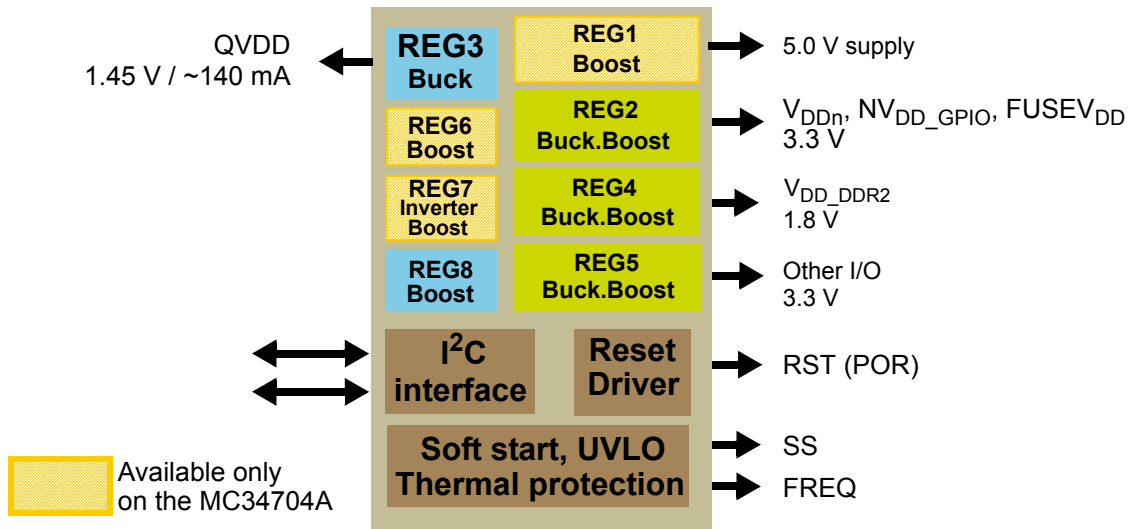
QVDD
1.45 V / ~140 mA

REG3
Buck

REG1
Boost

5.0 V supply

REG6
Boost

REG2
Buck.Boost

$V_{DDn}$, $NV_{DD\_GPIO}$, $FUSEV_{DD}$
3.3 V

REG7
Inverter
Boost

REG4
Buck.Boost

$V_{DD\_DDR2}$
1.8 V

REG8
Boost

REG5
Buck.Boost

Other I/O
3.3 V

$I^2C$
interface

Reset
Driver

RST (POR)

Soft start, UVLO
Thermal protection

SS

FREQ

Available only
on the MC34704A